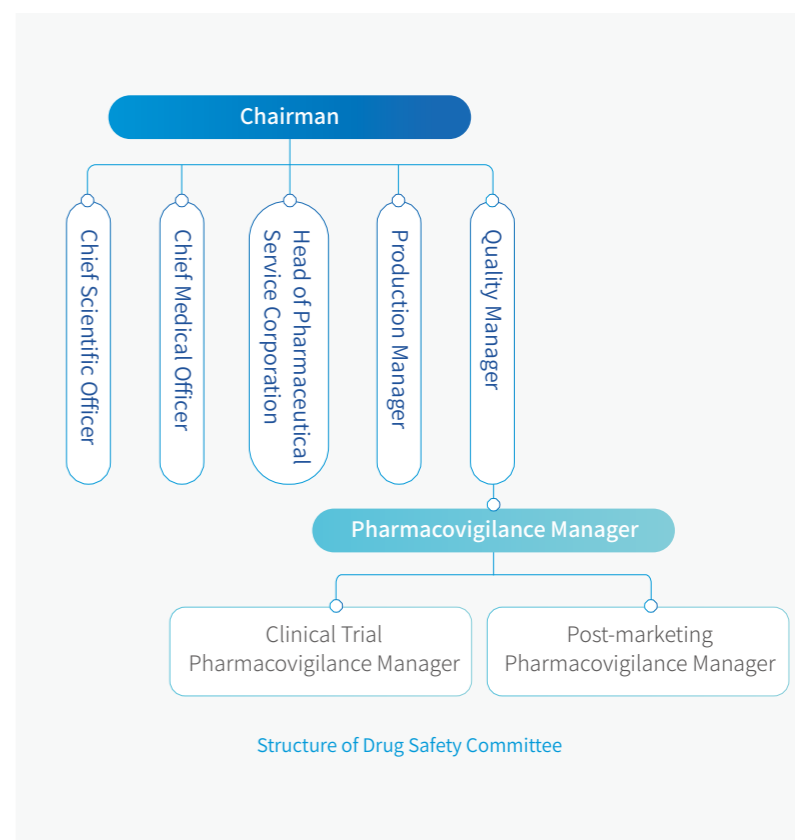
Chairman

Chief Scientific Officer

Chief Medical Officer

Head of Pharmaceutical Service Corporation

Production Manager

Quality Manager

Pharmacovigilance Manager

Clinical Trial Pharmacovigilance Manager

Post-marketing Pharmacovigilance Manager

Structure of Drug Safety Committee